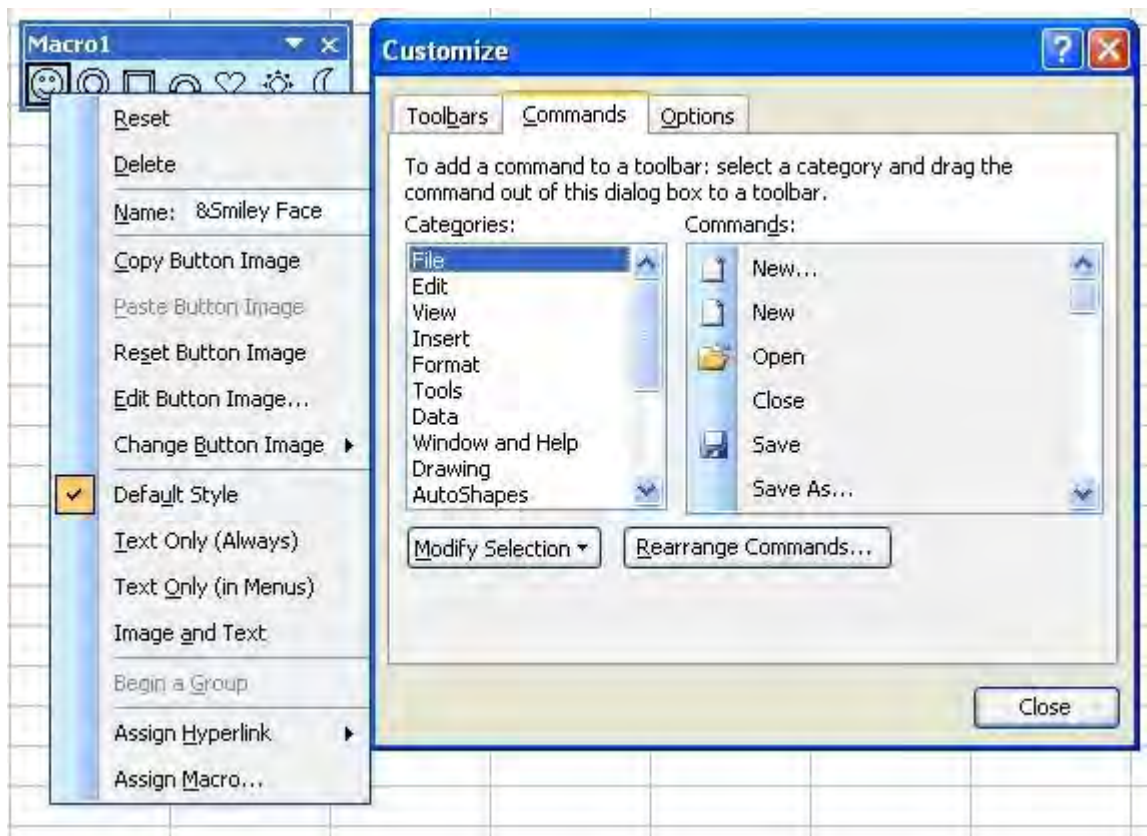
Macro1

Reset
Delete
Name: &Smiley Face
Copy Button Image
Paste Button Image
Reset Button Image
Edit Button Image...
Change Button Image
Default Style
Text Only (Always)
Text Only (in Menus)
Image and Text
Begin a Group
Assign Hyperlink
Assign Macro...

Customize

Toolbars Commands Options

To add a command to a toolbar: select a category and drag the command out of this dialog box to a toolbar.

Categories:
File
Edit
View
Insert
Format
Tools
Data
Window and Help
Drawing
AutoShapes

Commands:
New...
New
Open
Close
Save
Save As...

Modify Selection
Rearrange Commands...

Close